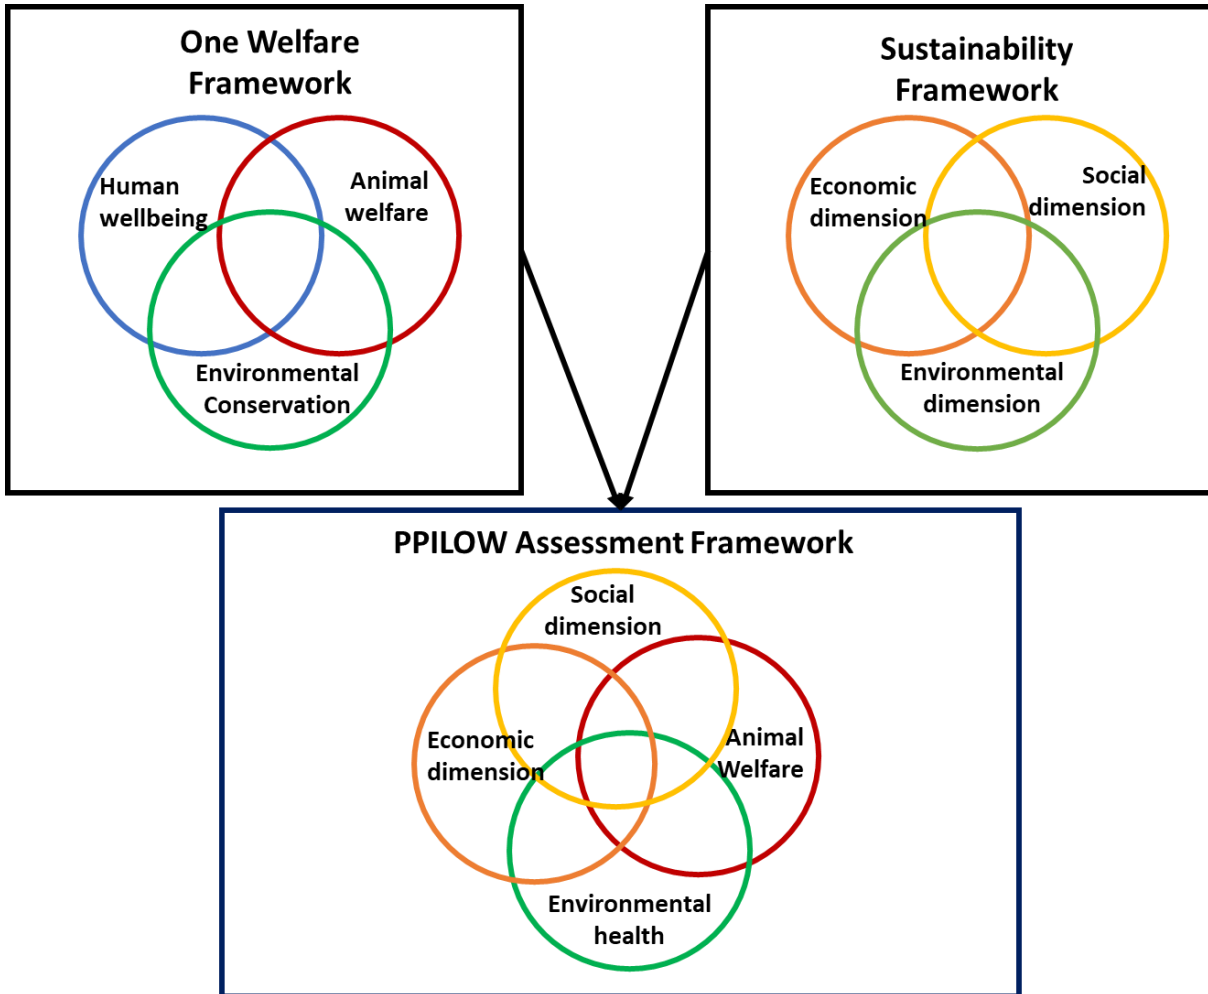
One Welfare Framework

Human wellbeing

Animal welfare

Environmental Conservation

Sustainability Framework

Economic dimension

Social dimension

Environmental dimension

PPILOW Assessment Framework

Social dimension

Economic dimension

Animal Welfare

Environmental health